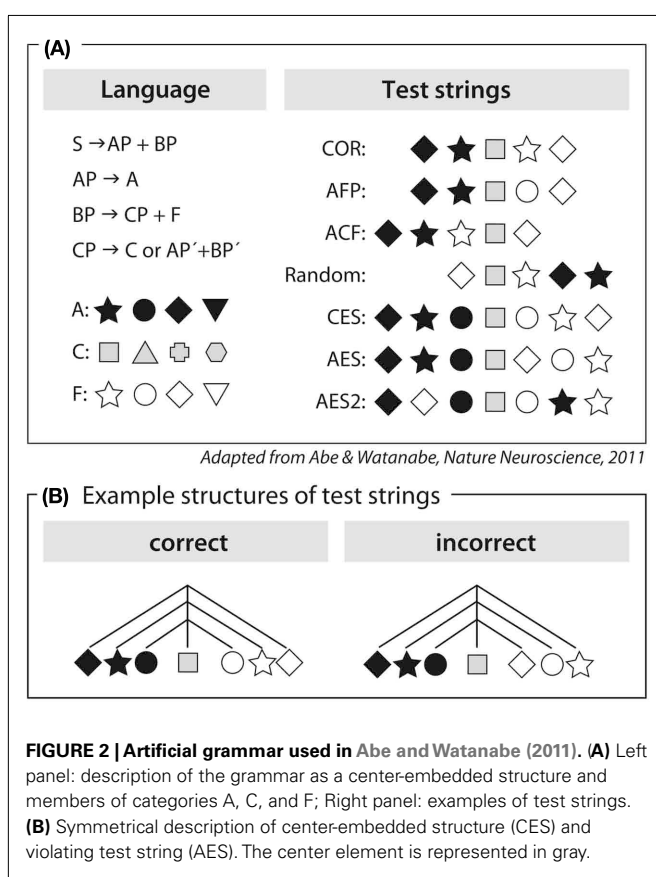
(A)

Language

$S \rightarrow AP + BP$

$AP \rightarrow A$

$BP \rightarrow CP + F$

$CP \rightarrow C$ or $AP' + BP'$

A: ★ ● ◆ ▼

C: □ △ ✙ ⬡

F: ☆ ○ ◇ ▽

Test strings

COR: ◆ ★ □ ☆ ◇

AFP: ◆ ★ □ ○ ◇

ACF: ◆ ★ ☆ □ ◇

Random: ◇ □ ☆ ◆ ★

CES: ◆ ★ ● □ ○ ☆ ◇

AES: ◆ ★ ● □ ◇ ○ ☆

AES2: ◆ ◇ ● □ ○ ★ ☆

Adapted from Abe & Watanabe, Nature Neuroscience, 2011

(B) Example structures of test strings

correct

◆★● □ ○☆◇

incorrect

◆★● □ ◇○☆

FIGURE 2 | Artificial grammar used in Abe and Watanabe (2011). (A) Left panel: description of the grammar as a center-embedded structure and members of categories A, C, and F; Right panel: examples of test strings. (B) Symmetrical description of center-embedded structure (CES) and violating test string (AES). The center element is represented in gray.